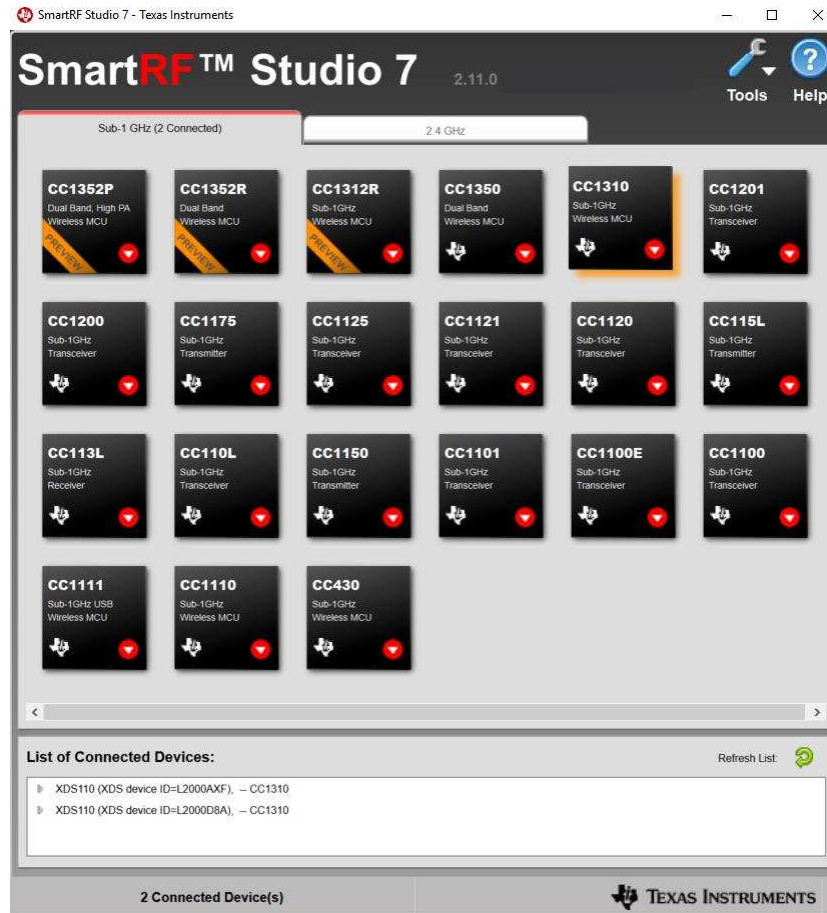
SmartRF Studio 7 - Texas Instruments

SmartRF™ Studio 7 2.11.0

Tools Help

Sub-1 GHz (2 Connected)
2.4 GHz

CC1352P
Dual Band, High PA
Wireless MCU
PREVIEW

CC1352R
Dual Band
Wireless MCU
PREVIEW

CC1312R
Sub-1GHz
Wireless MCU
PREVIEW

CC1350
Dual Band
Wireless MCU

CC1310
Sub-1GHz
Wireless MCU

CC1201
Sub-1GHz
Transceiver

CC1200
Sub-1GHz
Transceiver

CC1175
Sub-1GHz
Transmitter

CC1125
Sub-1GHz
Transceiver

CC1121
Sub-1GHz
Transceiver

CC1120
Sub-1GHz
Transceiver

CC115L
Sub-1GHz
Transmitter

CC113L
Sub-1GHz
Receiver

CC110L
Sub-1GHz
Transceiver

CC1150
Sub-1GHz
Transmitter

CC1101
Sub-1GHz
Transceiver

CC1100E
Sub-1GHz
Transceiver

CC1100
Sub-1GHz
Transceiver

CC1111
Sub-1GHz USB
Wireless MCU

CC1110
Sub-1GHz
Wireless MCU

CC430
Sub-1GHz
Wireless MCU

List of Connected Devices:
Refresh List:

XDS110 (XDS device ID=L2000AXF), -- CC1310
XDS110 (XDS device ID=L2000D8A), -- CC1310

2 Connected Device(s)

Texas Instruments